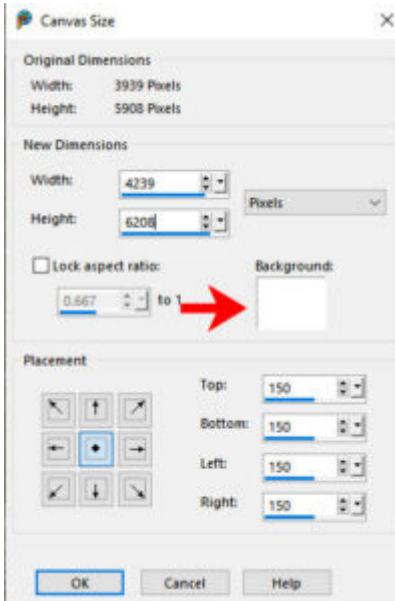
Canvas Size

Original Dimensions
Width: 3939 Pixels
Height: 5908 Pixels

New Dimensions
Width: 4239
Height: 6208
Pixels

Lock aspect ratio:
0.667 to 1
Background:

Placement
Top: 150
Bottom: 150
Left: 150
Right: 150

OK
Cancel
Help